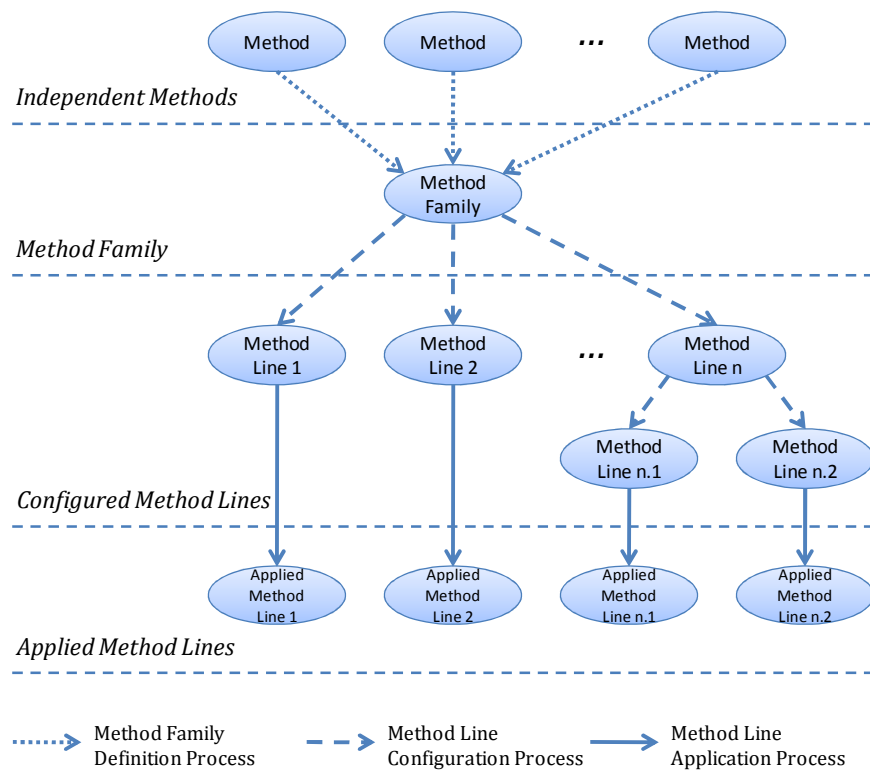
Method
Method
...
Method

Independent Methods

Method Family

Method Family

Method Line 1
Method Line 2
...
Method Line n

Method Line n.1
Method Line n.2

Configured Method Lines

Applied Method Line 1
Applied Method Line 2
Applied Method Line n.1
Applied Method Line n.2

Applied Method Lines

Method Family Definition Process
Method Line Configuration Process
Method Line Application Process